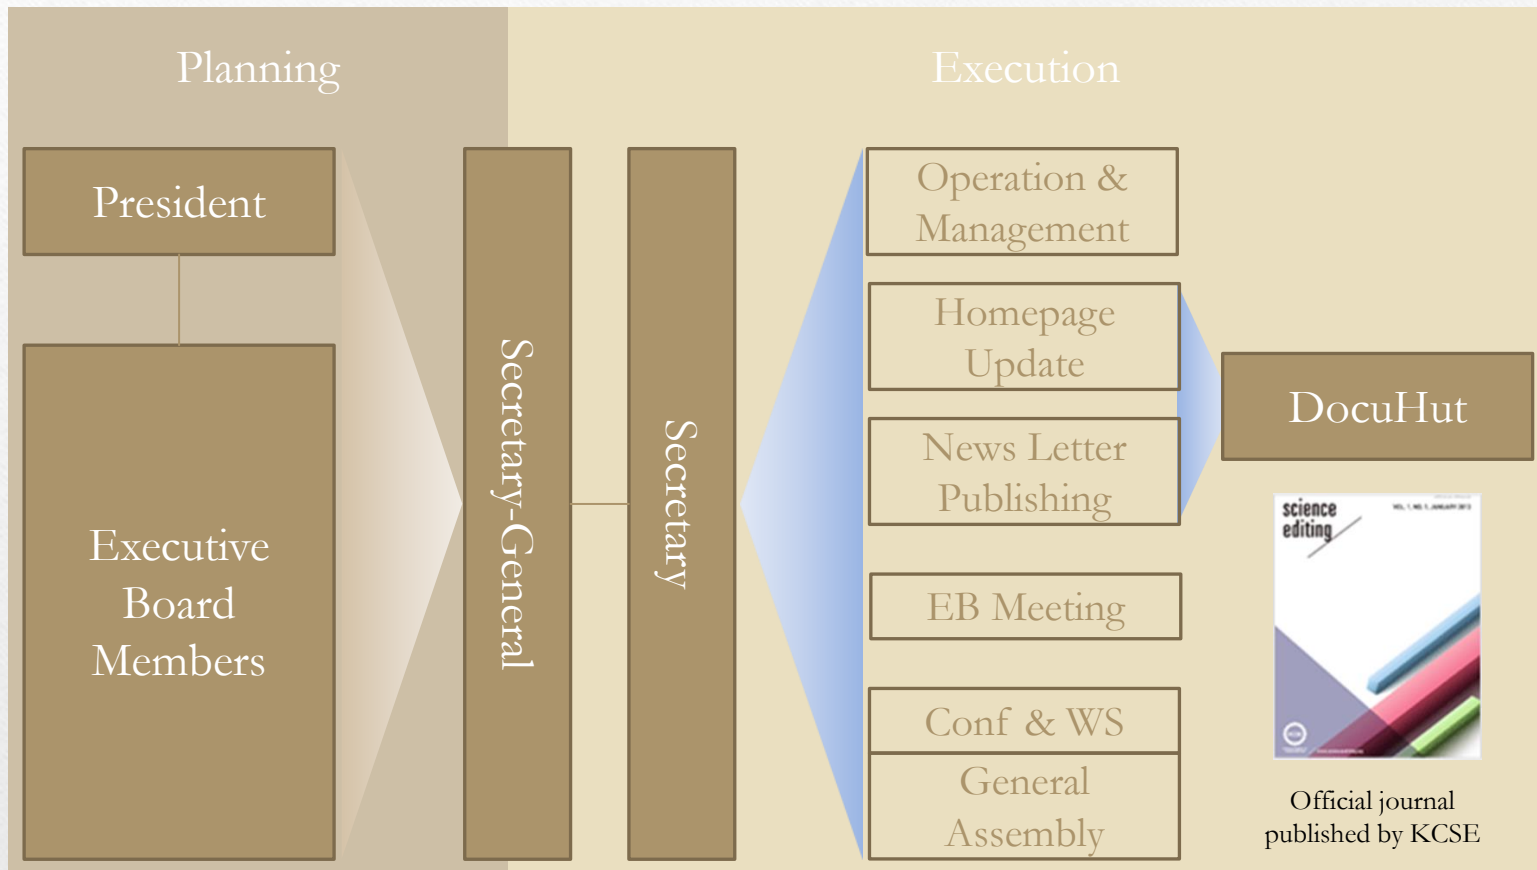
Planning

Execution

President

Executive Board Members

Secretary-General

Secretary

Operation & Management

Homepage Update

News Letter Publishing

EB Meeting

Conf & WS

General Assembly

DocuHut

science editing

VOL. 1, NO. 1, JANUARY 2012

Official journal published by KCSE